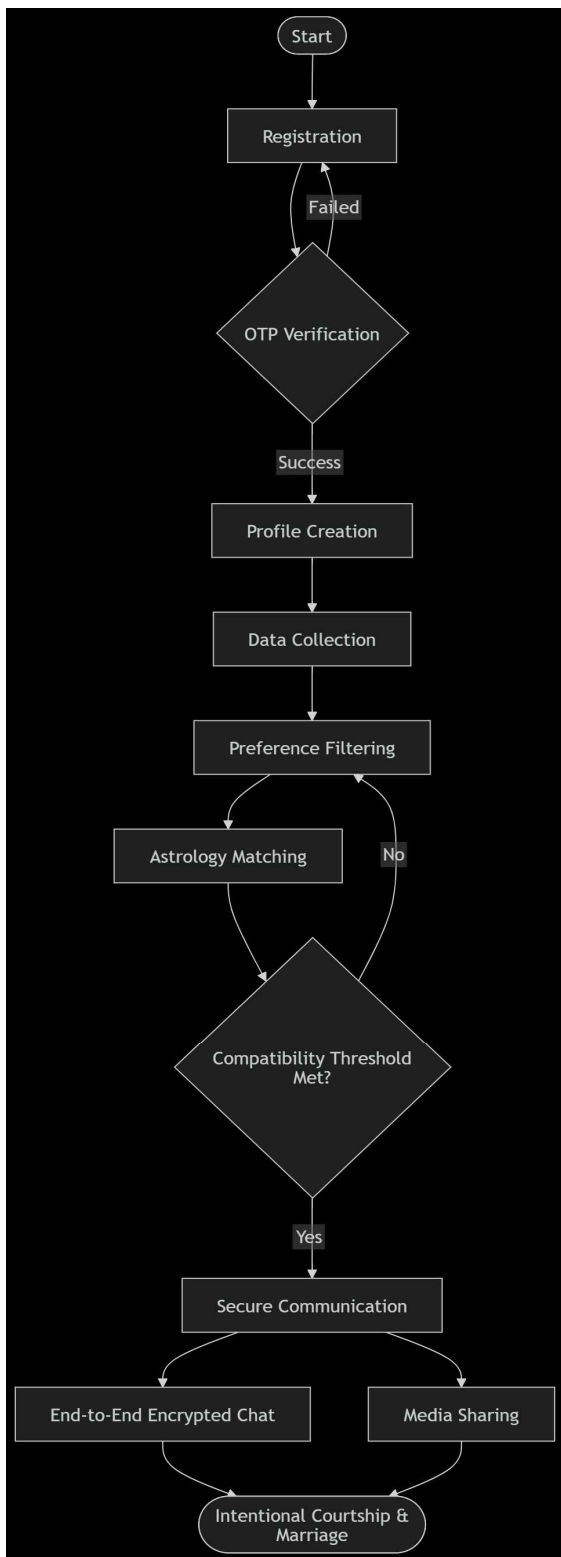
Start

Registration

Failed

OTP Verification

Success

Profile Creation

Data Collection

Preference Filtering

Astrology Matching

No

Compatibility Threshold Met?

Yes

Secure Communication

End-to-End Encrypted Chat

Media Sharing

Intentional Courtship & Marriage